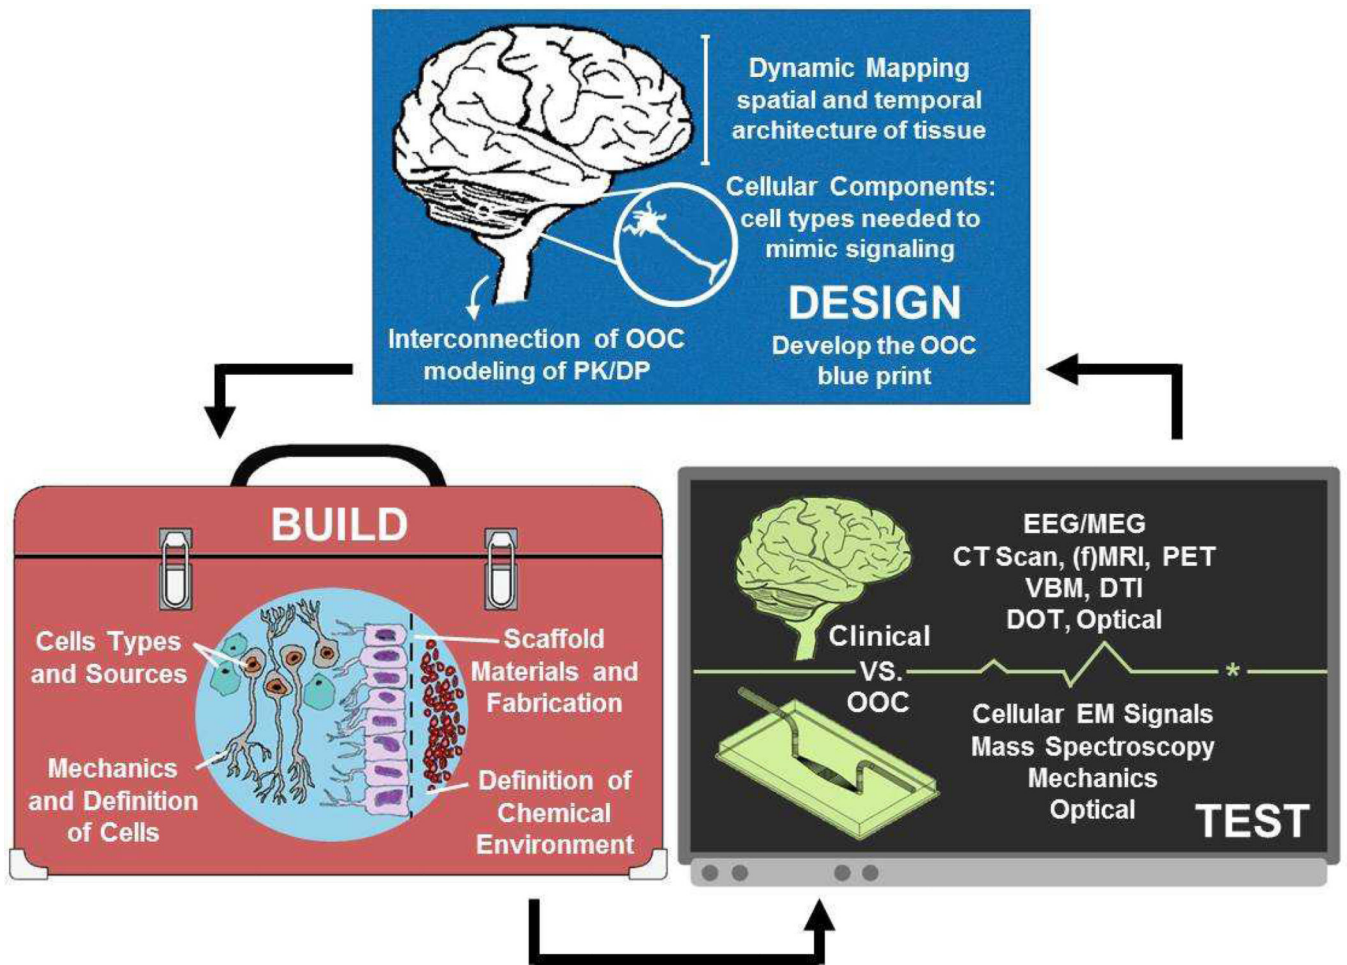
Dynamic Mapping spatial and temporal architecture of tissue

Cellular Components: cell types needed to mimic signaling

DESIGN

Develop the OOC blue print

Interconnection of OOC modeling of PK/DP

BUILD

Cells Types and Sources

Mechanics and Definition of Cells

Scaffold Materials and Fabrication

Definition of Chemical Environment

EEG/MEG
CT Scan, (f)MRI, PET
VBM, DTI
DOT, Optical

Clinical
VS.
OOC

Cellular EM Signals
Mass Spectroscopy
Mechanics
Optical

TEST